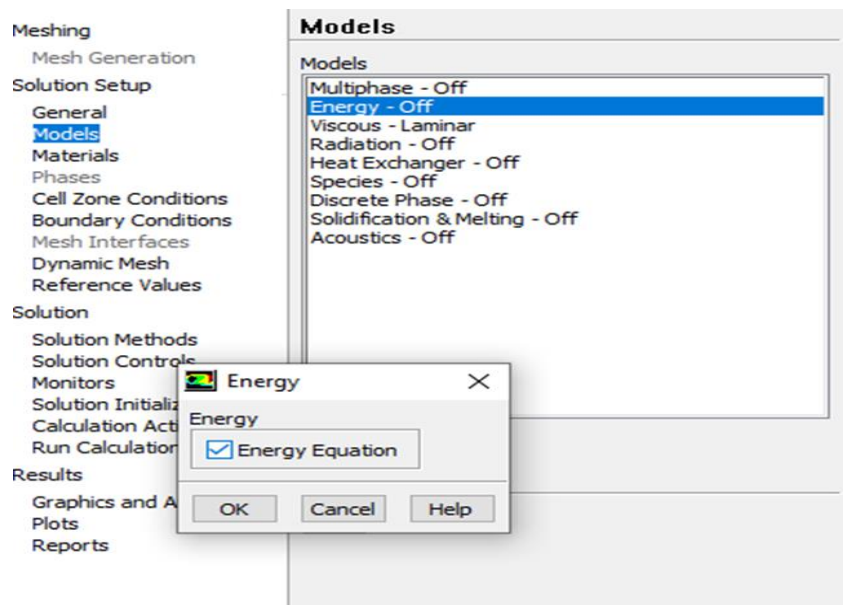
Meshing
Mesh Generation
Solution Setup
General
Models
Materials
Phases
Cell Zone Conditions
Boundary Conditions
Mesh Interfaces
Dynamic Mesh
Reference Values
Solution
Solution Methods
Solution Contro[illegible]
Monitors
Solution Initializ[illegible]
Calculation Act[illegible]
Run Calculatio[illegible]
Results
Graphics and A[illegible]
Plots
Reports

Models

Models
Multiphase - Off
Energy - Off
Viscous - Laminar
Radiation - Off
Heat Exchanger - Off
Species - Off
Discrete Phase - Off
Solidification & Melting - Off
Acoustics - Off

Energy ×
Energy
Energy Equation
OK Cancel Help